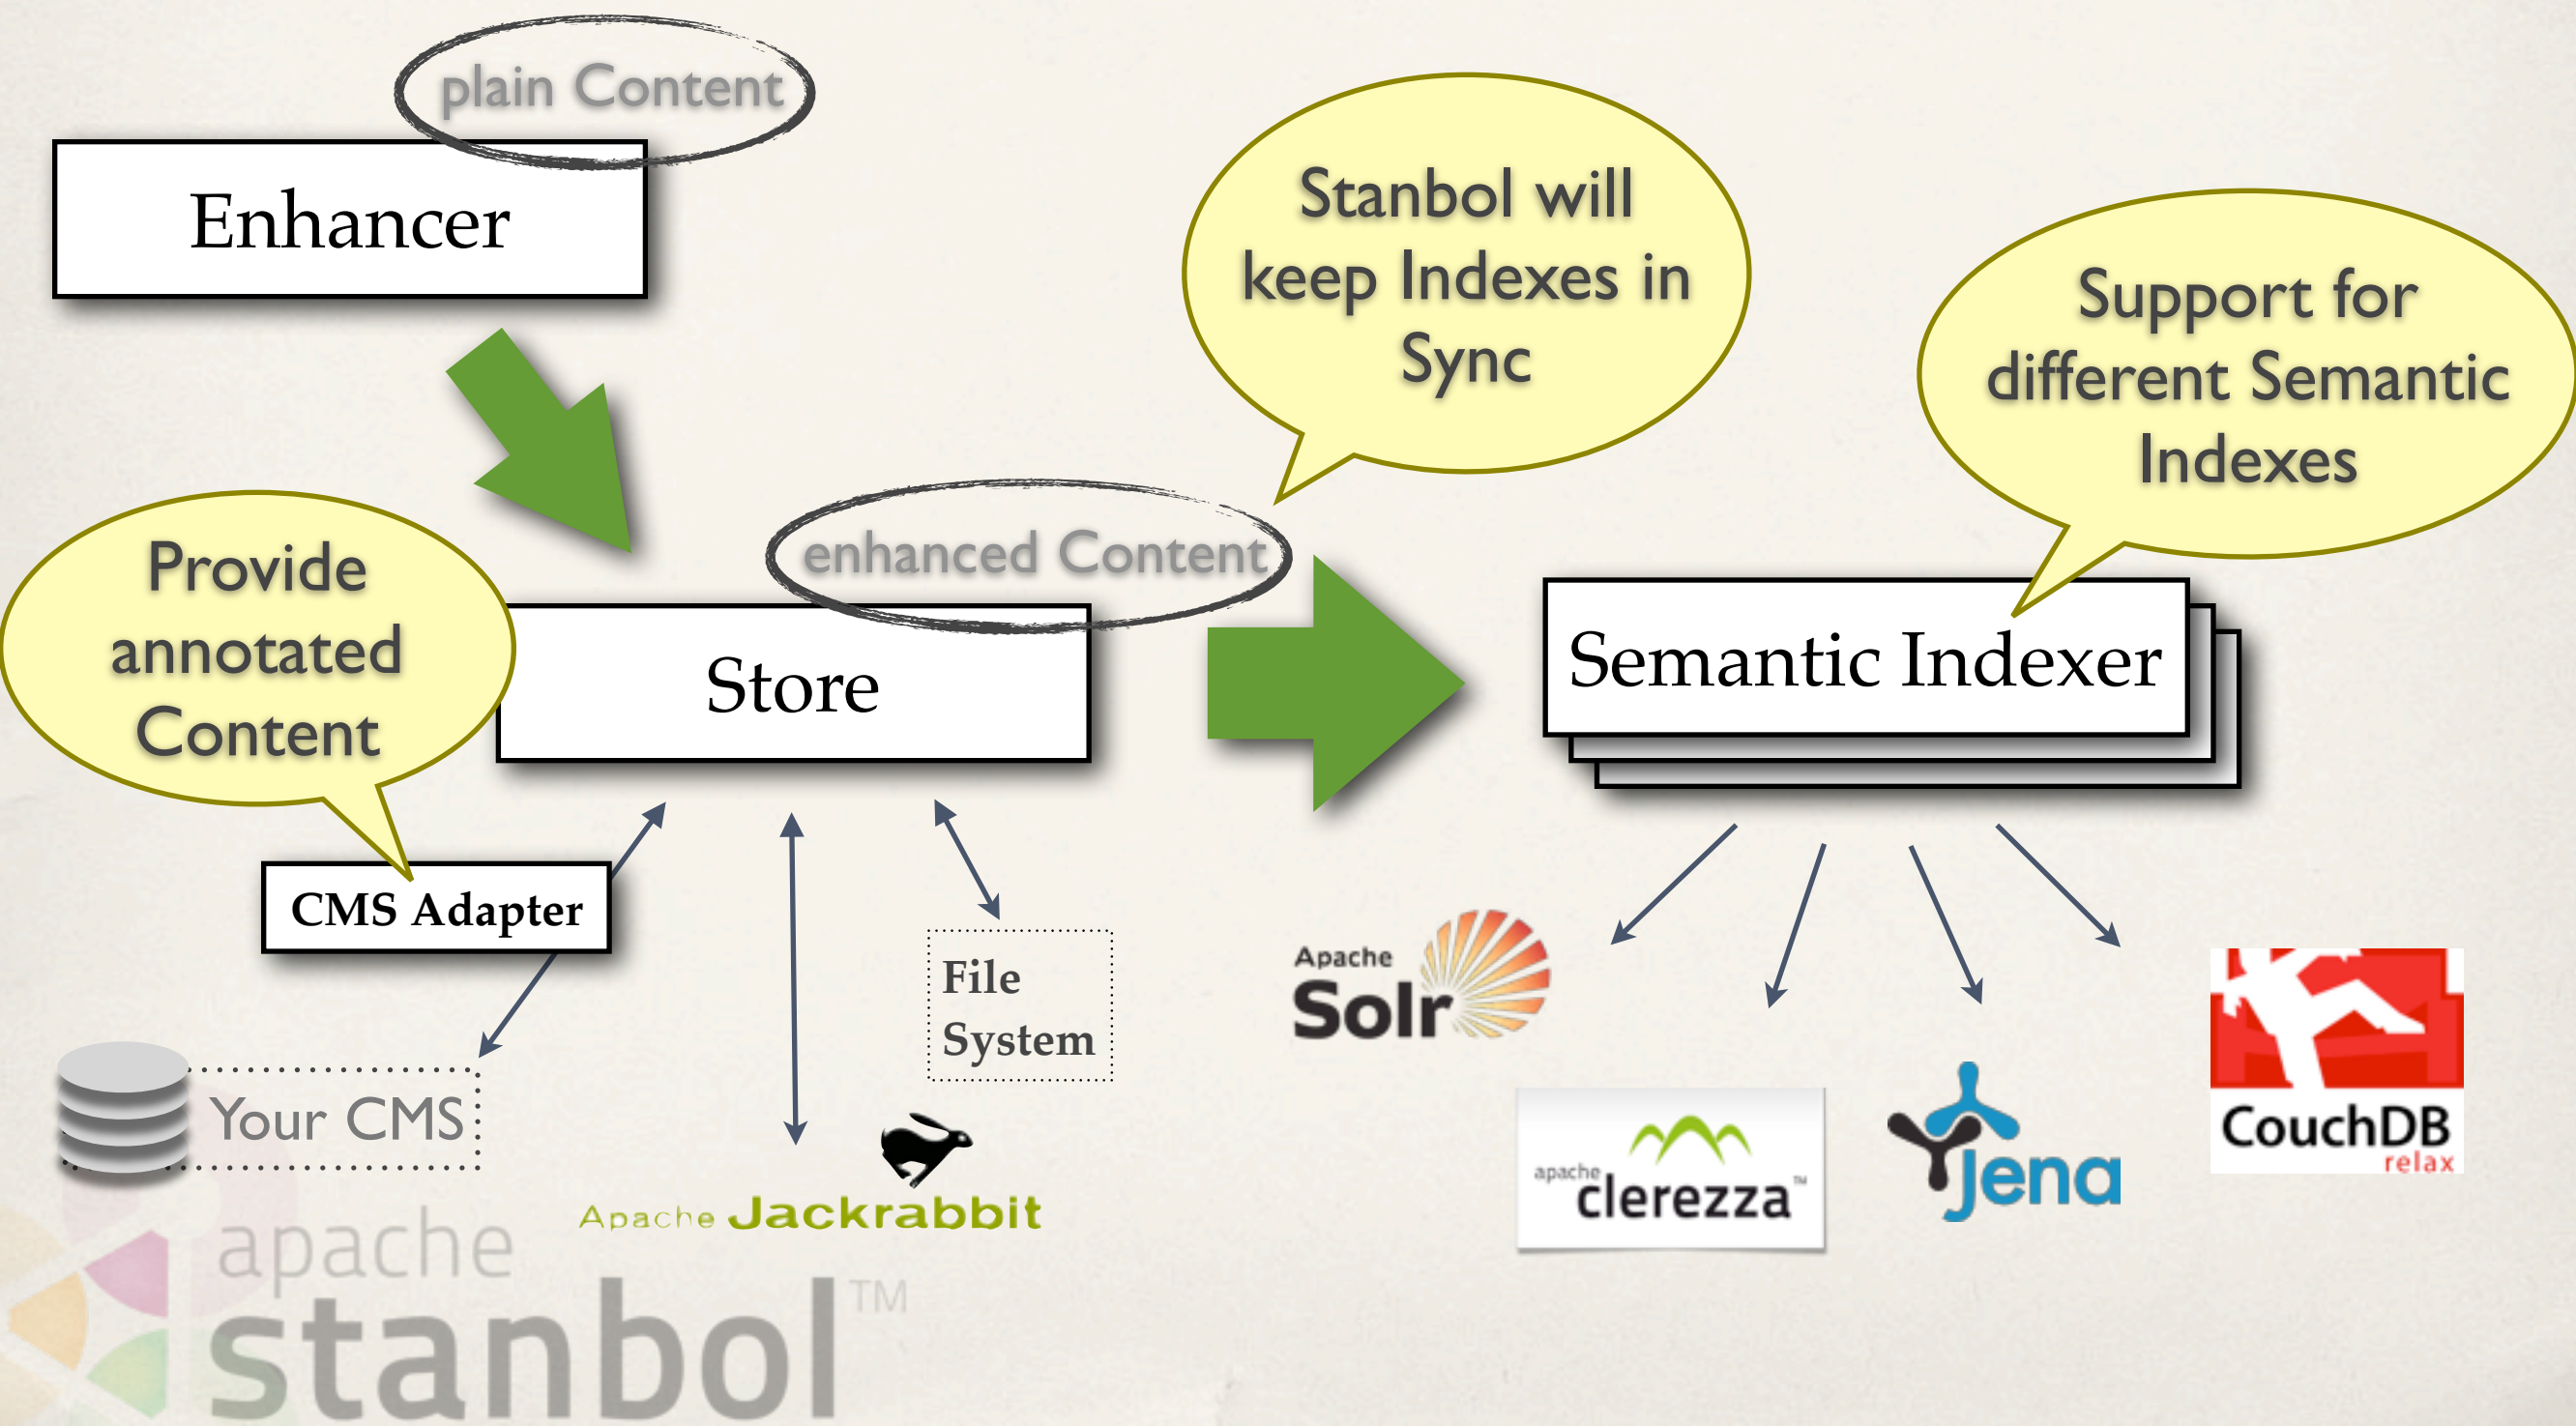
plain Content

Enhancer

Stanbol will keep Indexes in Sync

Support for different Semantic Indexes

Provide annotated Content

enhanced Content

Store

Semantic Indexer

CMS Adapter

File System

Your CMS

Apache Jackrabbit

Apache Solr

apache clerezza™

Jena

CouchDB relax

apache stanbol™